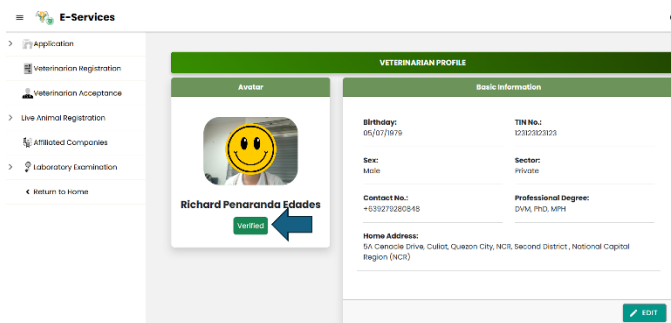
≡ E-Services

Application
Veterinarian Registration
Veterinarian Acceptance
Live Animal Registration
Affiliated Companies
Laboratory Examination
Return to Home

VETERINARIAN PROFILE

Avatar

Richard Penaranda Edades
Verified

Basic Information

Birthday:
05/07/1979

TIN No.:
123123123123

Sex:
Male

Sector:
Private

Contact No.:
+639279280848

Professional Degree:
DVM, PhD, MPH

Home Address:
5A Cenacle Drive, Culiat, Quezon City, NCR, Second District , National Capital Region (NCR)

EDIT